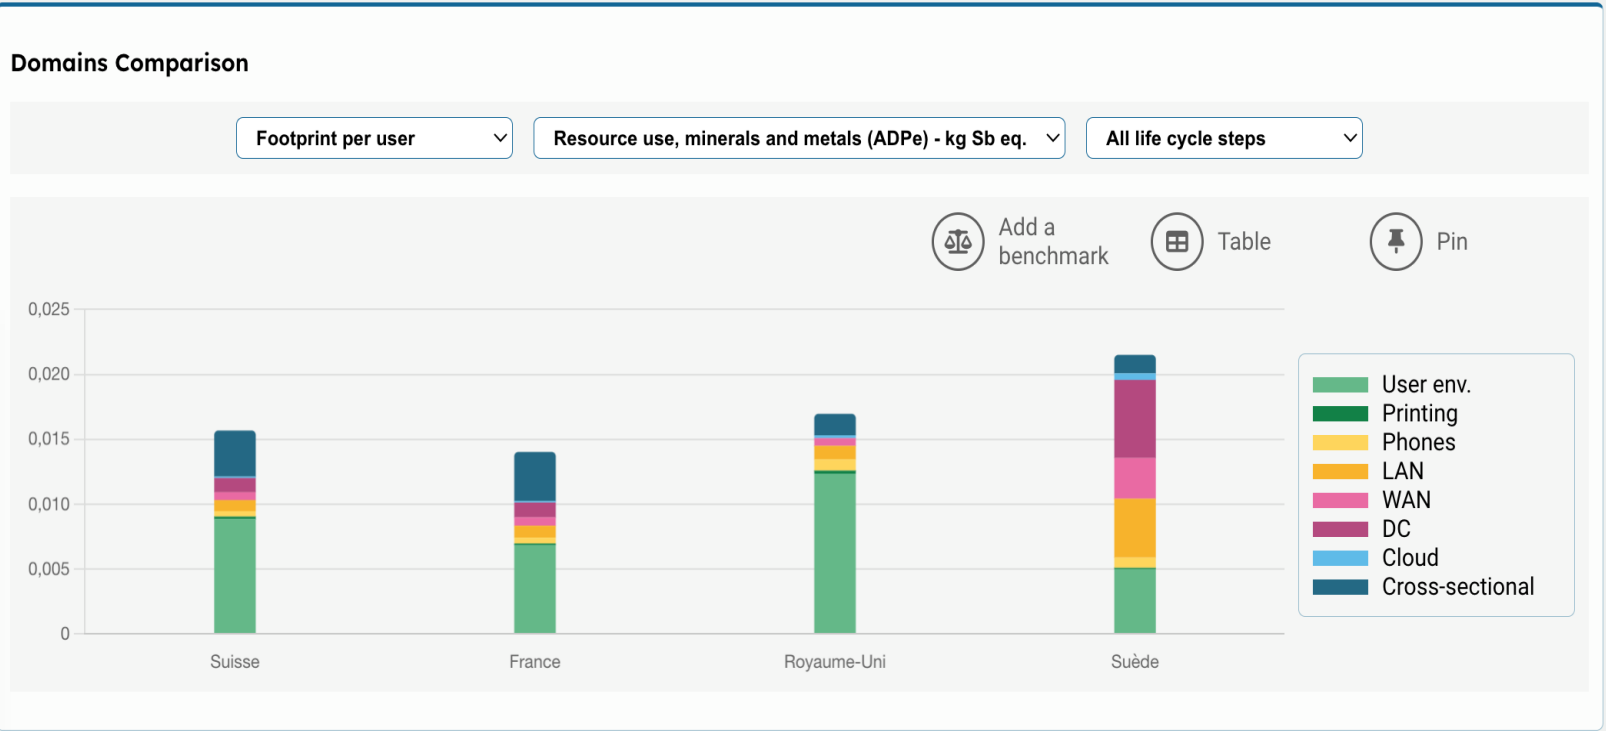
Domains Comparison

Footprint per user
Resource use, minerals and metals (ADPe) - kg Sb eq.
All life cycle steps

Add a benchmark
Table
Pin

0,025
0,020
0,015
0,010
0,005
0

Suisse
France
Royaume-Uni
Suède

User env.
Printing
Phones
LAN
WAN
DC
Cloud
Cross-sectional